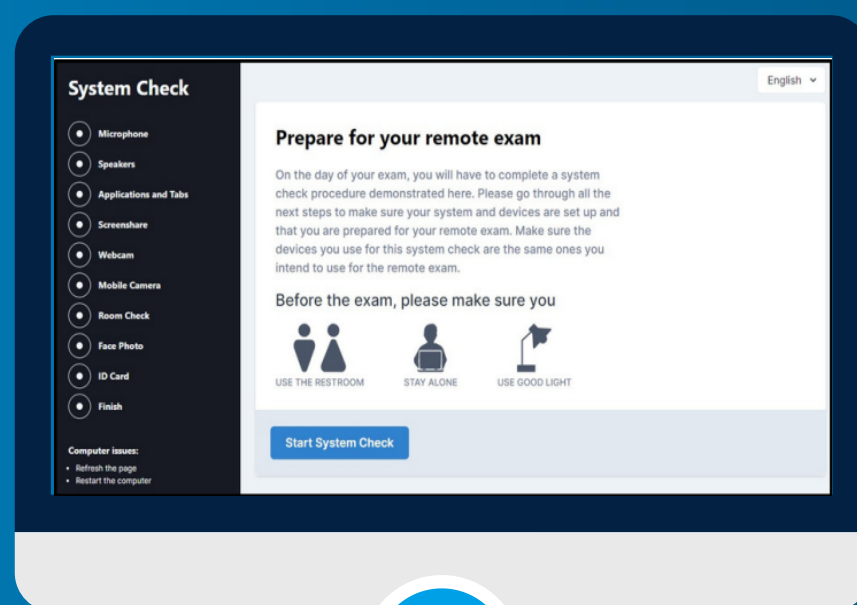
System Check

Microphone
Speakers
Applications and Tabs
Screenshare
Webcam
Mobile Camera
Room Check
Face Photo
ID Card
Finish

Computer issues:
• Refresh the page
• Restart the computer

English

Prepare for your remote exam

On the day of your exam, you will have to complete a system check procedure demonstrated here. Please go through all the next steps to make sure your system and devices are set up and that you are prepared for your remote exam. Make sure the devices you use for this system check are the same ones you intend to use for the remote exam.

Before the exam, please make sure you

USE THE RESTROOM
STAY ALONE
USE GOOD LIGHT

Start System Check